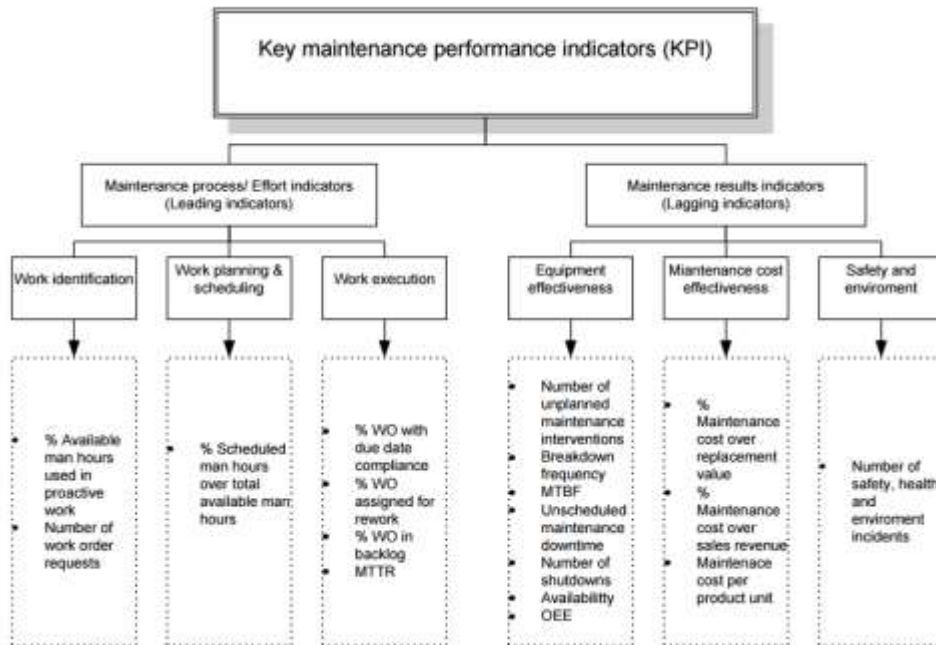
Key maintenance performance indicators (KPI)

Maintenance process/ Effort indicators (Leading indicators)

Maintenance results indicators (Lagging indicators)

Work identification

Work planning & scheduling

Work execution

Equipment effectiveness

Miantenance cost effectiveness

Safety and enviroment

- % Available man hours used in proactive work
- Number of work order requests

- % Scheduled man hours over total available man hours

- % WO with due date compliance
- % WO assigned for rework
- % WO in backlog
- MTTR

- Number of unplanned maintenance interventions
- Breakdown frequency
- MTBF
- Unscheduled maintenance downtime
- Number of shutdowns
- Availabilitty
- OEE

- % Maintenance cost over replacement value
- % Maintenance cost over sales revenue
- Maintenace cost per product unit

- Number of safety, health and enviroment incidents